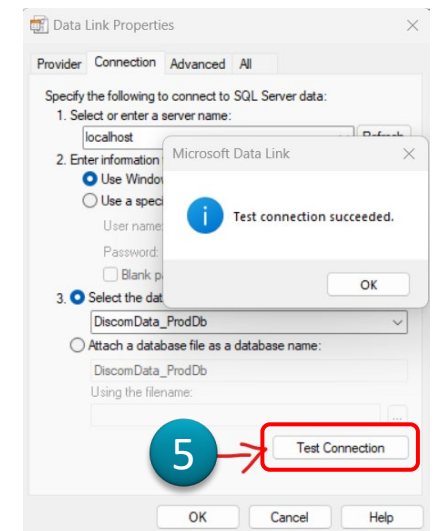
Data Link Properties

Provider | Connection | Advanced | All

Specify the following to connect to SQL Server data:
1. Select or enter a server name:
localhost
Refresh
2. Enter information
Use Window
Use a speci
User name
Password:
Blank pa
3. Select the dat
DiscomData_ProdDb
Attach a database file as a database name:
DiscomData_ProdDb
Using the filename:
...

Microsoft Data Link
Test connection succeeded.
OK

5
Test Connection

OK | Cancel | Help